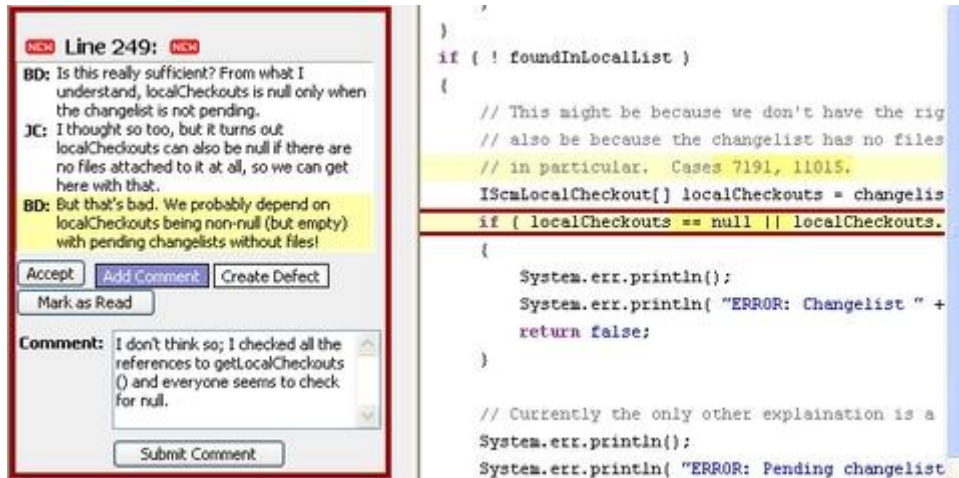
NEW Line 249: NEW

BD: Is this really sufficient? From what I understand, localCheckouts is null only when the changelist is not pending.

JC: I thought so too, but it turns out localCheckouts can also be null if there are no files attached to it at all, so we can get here with that.

BD: But that's bad. We probably depend on localCheckouts being non-null (but empty) with pending changelists without files!

Accept | Add Comment | Create Defect

Mark as Read

Comment: I don't think so; I checked all the references to getLocalCheckouts() and everyone seems to check for null.

Submit Comment

}
if ( ! foundInLocalList )
{
// This might be because we don't have the rig
// also be because the changelist has no files
// in particular. Cases 7191, 11015.
IScmLocalCheckout[] localCheckouts = changelis
if ( localCheckouts == null || localCheckouts.
{
System.err.println();
System.err.println( "ERROR: Changelist " +
return false;
}

// Currently the only other explaination is a
System.err.println();
System.err.println( "ERROR: Pending changelist